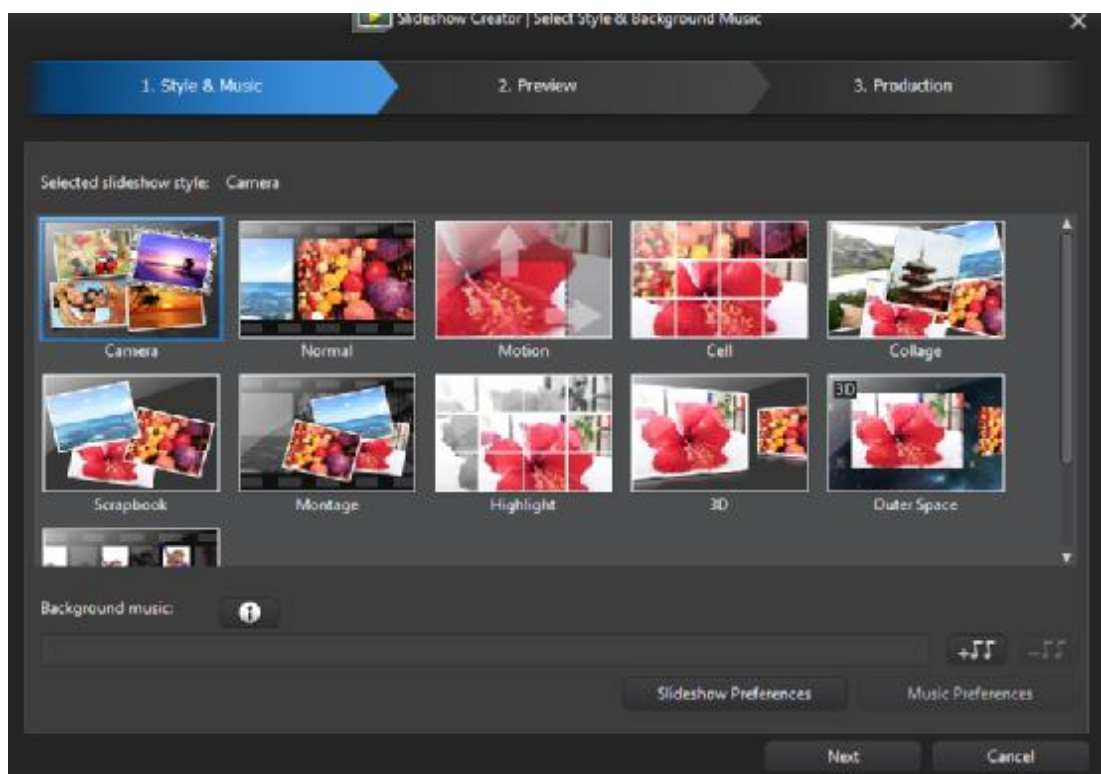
Slideshow Creator | Select Style & Background Music

1. Style & Music

2. Preview

3. Production

Selected slideshow style: Camera

Camera

Normal

Motion

Cell

Collage

Scrapbook

Montage

Highlight

3D

3D

Outer Space

Background music:

Slideshow Preferences

Music Preferences

Next

Cancel